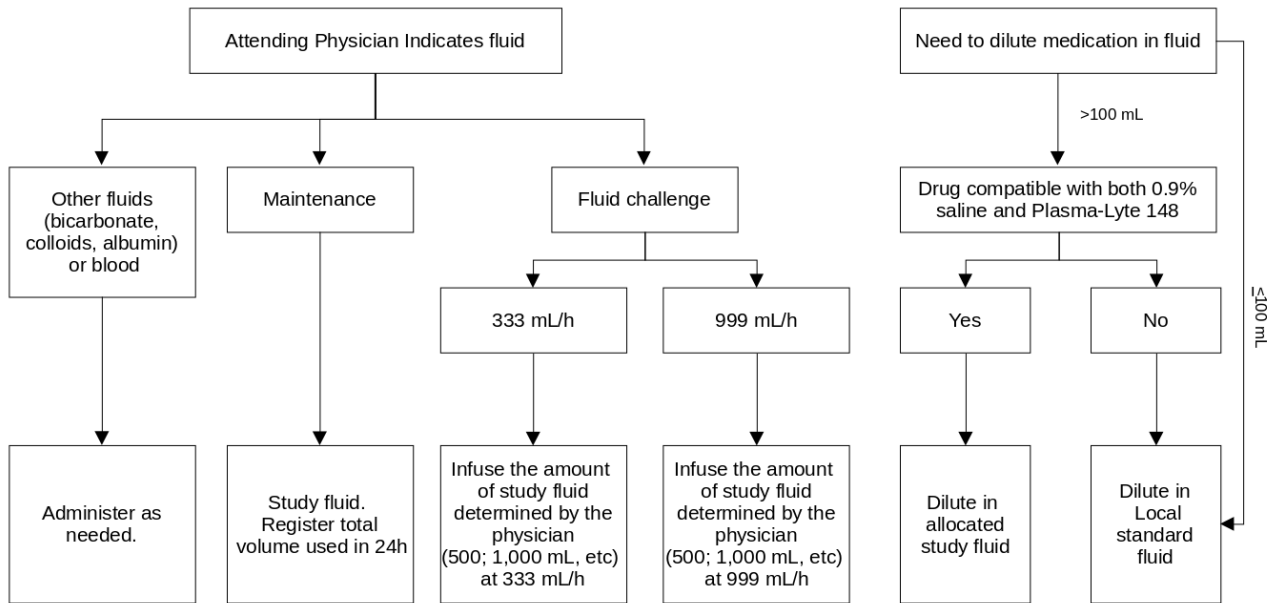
Attending Physician Indicates fluid

Other fluids (bicarbonate, colloids, albumin) or blood

Maintenance

Fluid challenge

333 mL/h

999 mL/h

Administer as needed.

Study fluid. Register total volume used in 24h

Infuse the amount of study fluid determined by the physician (500; 1,000 mL, etc) at 333 mL/h

Infuse the amount of study fluid determined by the physician (500; 1,000 mL, etc) at 999 mL/h

Need to dilute medication in fluid

>100 mL

≤100 mL

Drug compatible with both 0.9% saline and Plasma-Lyte 148

Yes

No

Dilute in allocated study fluid

Dilute in Local standard fluid